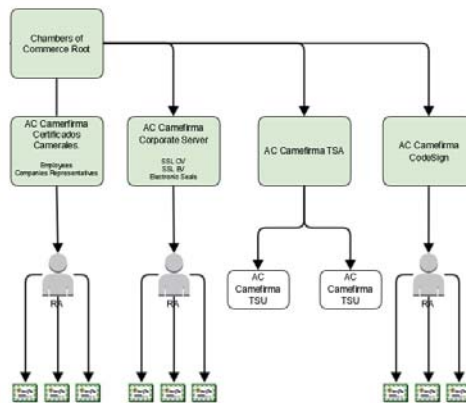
Chambers of Commerce Root

AC Camerfirma Certificados Camerales.

Employees
Companies Representatives

AC Camerfirma Corporate Server

SSL OV
SSL EV
Electronic Seals

AC Camerfirma TSA

AC Camerfirma CodeSign

RA

RA

AC Camerfirma TSU

AC Camerfirma TSU

RA

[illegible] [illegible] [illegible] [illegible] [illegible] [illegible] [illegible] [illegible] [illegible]